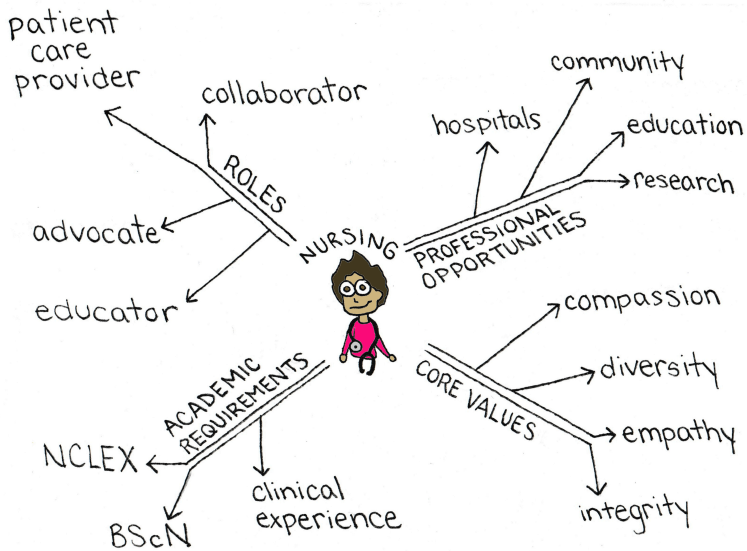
NURSING

ROLES
patient care provider
collaborator
advocate
educator

PROFESSIONAL OPPORTUNITIES
hospitals
community
education
research

ACADEMIC REQUIREMENTS
NCLEX
BScN
clinical experience

CORE VALUES
compassion
diversity
empathy
integrity